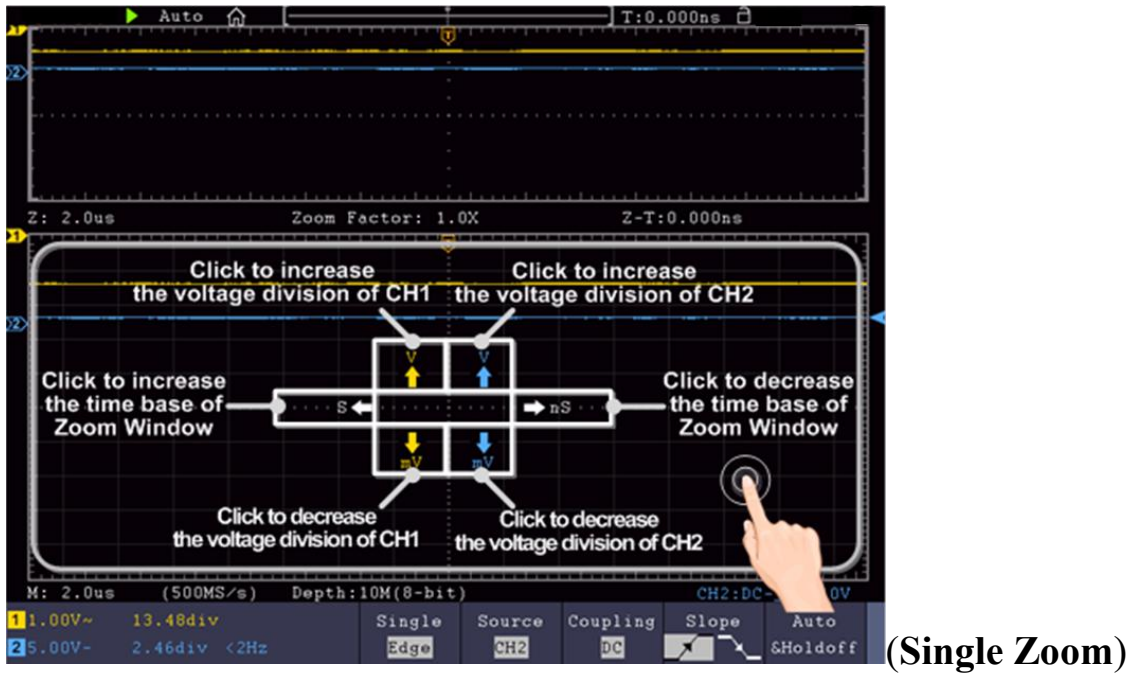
Auto T:0.000ns

Z: 2.0us Zoom Factor: 1.0X Z-T:0.000ns

Click to increase the voltage division of CH1

Click to increase the voltage division of CH2

V V

Click to increase the time base of Zoom Window

S nS

Click to decrease the time base of Zoom Window

mV mV

Click to decrease the voltage division of CH1

Click to decrease the voltage division of CH2

M: 2.0us (500MS/s) Depth:10M(8-bit) CH2:DC-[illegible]0V

1 1.00V~ 13.48div

2 5.00V~ 2.46div <2Hz

| Single Edge | Source CH2 | Coupling DC | Slope | Auto &Holdoff |
|---|---|---|---|---|

(Single Zoom)